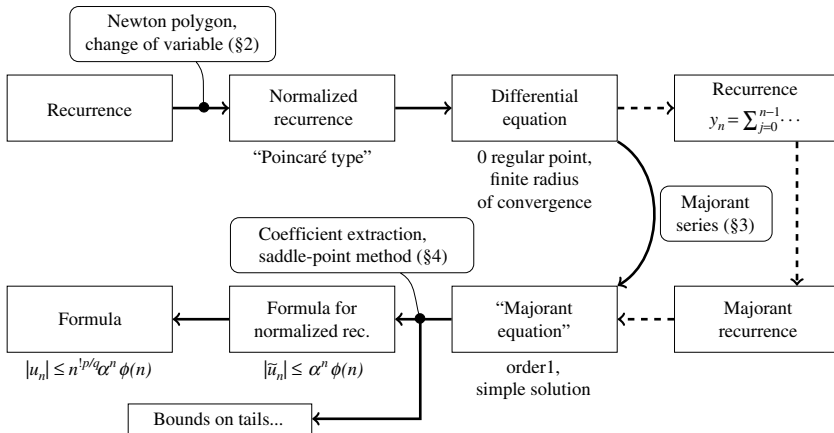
Newton polygon, change of variable (§2)

Recurrence

Normalized recurrence

"Poincaré type"

Differential equation

0 regular point, finite radius of convergence

Recurrence $y_n = \sum_{j=0}^{n-1} \cdots$

Majorant series (§3)

Coefficient extraction, saddle-point method (§4)

Formula

$|u_n| \leq n^{!p/q} \alpha^n \phi(n)$

Formula for normalized rec.

$|\tilde{u}_n| \leq \alpha^n \phi(n)$

"Majorant equation"

order1, simple solution

Majorant recurrence

Bounds on tails...